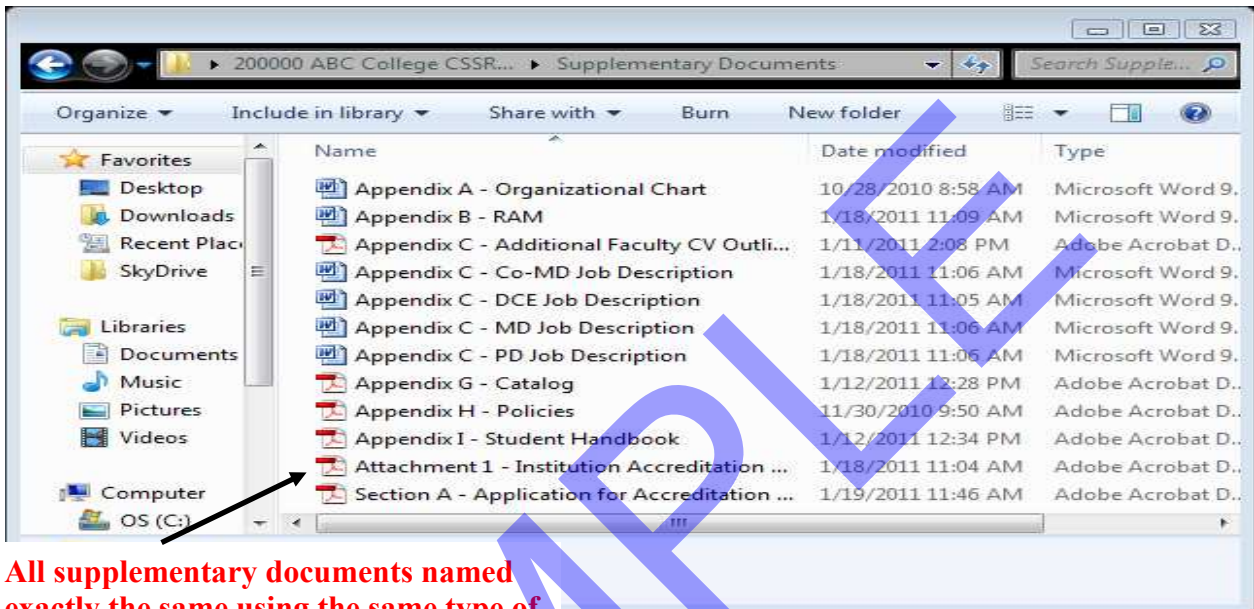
▸ 200000 ABC College CSSR... ▸ Supplementary Documents

Search Supple...

Organize ▾ Include in library ▾ Share with ▾ Burn New folder

Favorites
Desktop
Downloads
Recent Plac
SkyDrive

Libraries
Documents
Music
Pictures
Videos

Computer
OS (C:)

| Name | Date modified | Type |
|---|---|---|
| Appendix A - Organizational Chart | 10/28/2010 8:58 AM | Microsoft Word 9. |
| Appendix B - RAM | 1/18/2011 11:09 AM | Microsoft Word 9. |
| Appendix C - Additional Faculty CV Outli... | 1/11/2011 2:08 PM | Adobe Acrobat D. |
| Appendix C - Co-MD Job Description | 1/18/2011 11:06 AM | Microsoft Word 9. |
| Appendix C - DCE Job Description | 1/18/2011 11:05 AM | Microsoft Word 9. |
| Appendix C - MD Job Description | 1/18/2011 11:06 AM | Microsoft Word 9. |
| Appendix C - PD Job Description | 1/18/2011 11:06 AM | Microsoft Word 9. |
| Appendix G - Catalog | 1/12/2011 12:28 PM | Adobe Acrobat D. |
| Appendix H - Policies | 11/30/2010 9:50 AM | Adobe Acrobat D. |
| Appendix I - Student Handbook | 1/12/2011 12:34 PM | Adobe Acrobat D. |
| Attachment 1 - Institution Accreditation ... | 1/18/2011 11:04 AM | Adobe Acrobat D. |
| Section A - Application for Accreditation ... | 1/19/2011 11:46 AM | Adobe Acrobat D. |

All supplementary documents named exactly the same using the same type of

SAMPLE